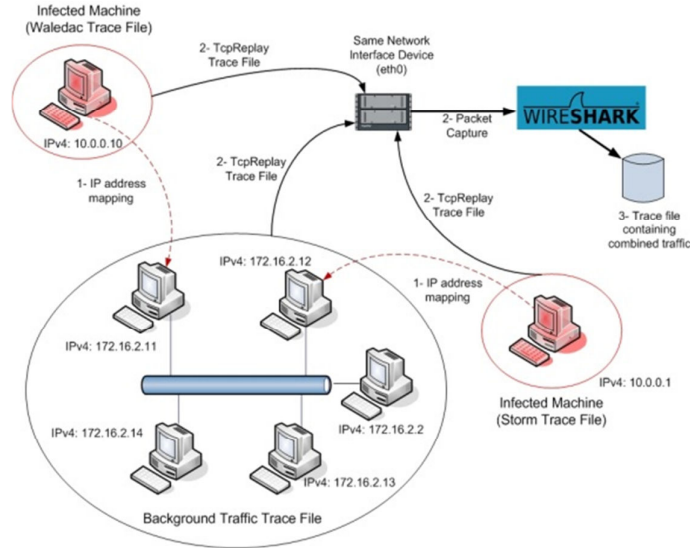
Infected Machine
(Waledac Trace File)

IPv4: 10.0.0.10

2- TcpReplay
Trace File

Same Network
Interface Device
(eth0)

2- Packet
Capture

WIRESHARK

3- Trace file
containing
combined traffic

1- IP address
mapping

2- TcpReplay
Trace File

2- TcpReplay
Trace File

IPv4: 172.16.2.12

1- IP address
mapping

IPv4: 172.16.2.11

IPv4: 10.0.0.1

Infected Machine
(Storm Trace File)

IPv4: 172.16.2.14

IPv4: 172.16.2.2

IPv4: 172.16.2.13

Background Traffic Trace File